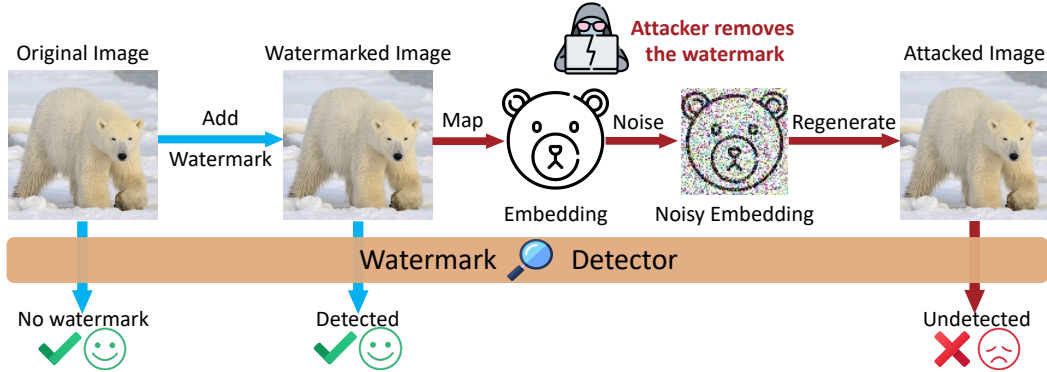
Attacker removes the watermark

Original Image

Watermarked Image

Attacked Image

Add Watermark

Map

Noise

Regenerate

Embedding

Noisy Embedding

Watermark Detector

No watermark

Detected

Undetected